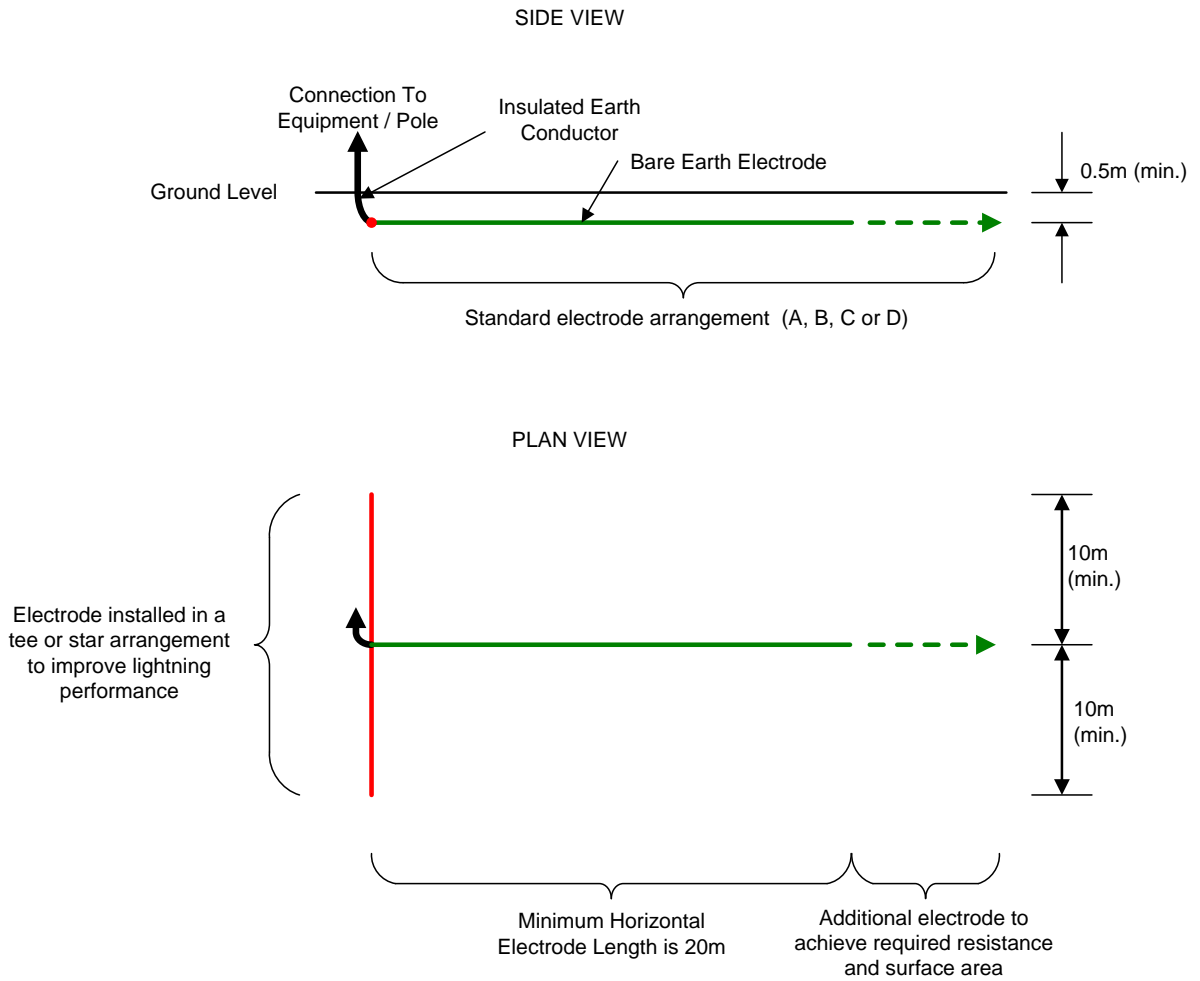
SIDE VIEW

Connection To Equipment / Pole

Insulated Earth Conductor

Bare Earth Electrode

Ground Level

0.5m (min.)

Standard electrode arrangement (A, B, C or D)

PLAN VIEW

Electrode installed in a tee or star arrangement to improve lightning performance

10m (min.)

10m (min.)

Minimum Horizontal Electrode Length is 20m

Additional electrode to achieve required resistance and surface area